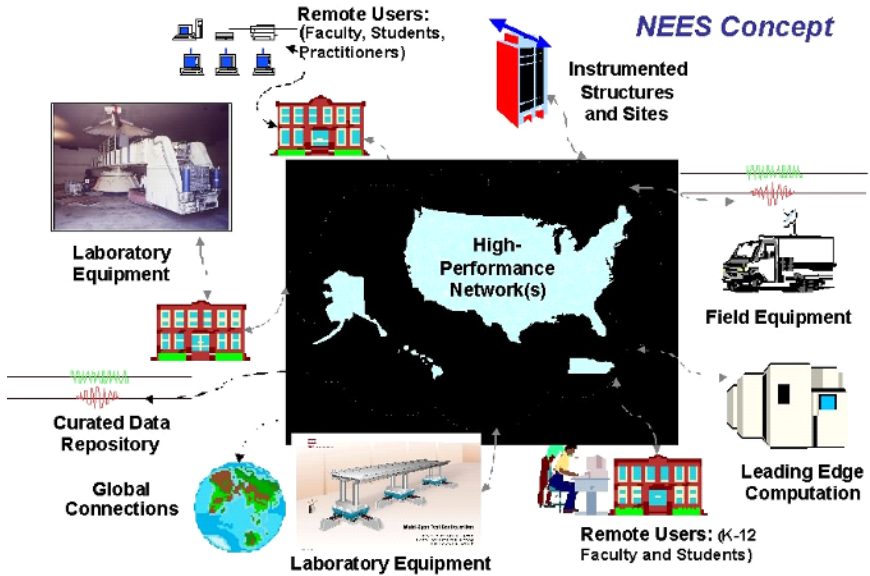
NEES Concept

Remote Users: (Faculty, Students, Practitioners)

Instrumented Structures and Sites

Laboratory Equipment

High-Performance Network(s)

Field Equipment

Curated Data Repository

Leading Edge Computation

Global Connections

Multi-Span Test Configuration

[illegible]

Laboratory Equipment

Remote Users: (K-12 Faculty and Students)